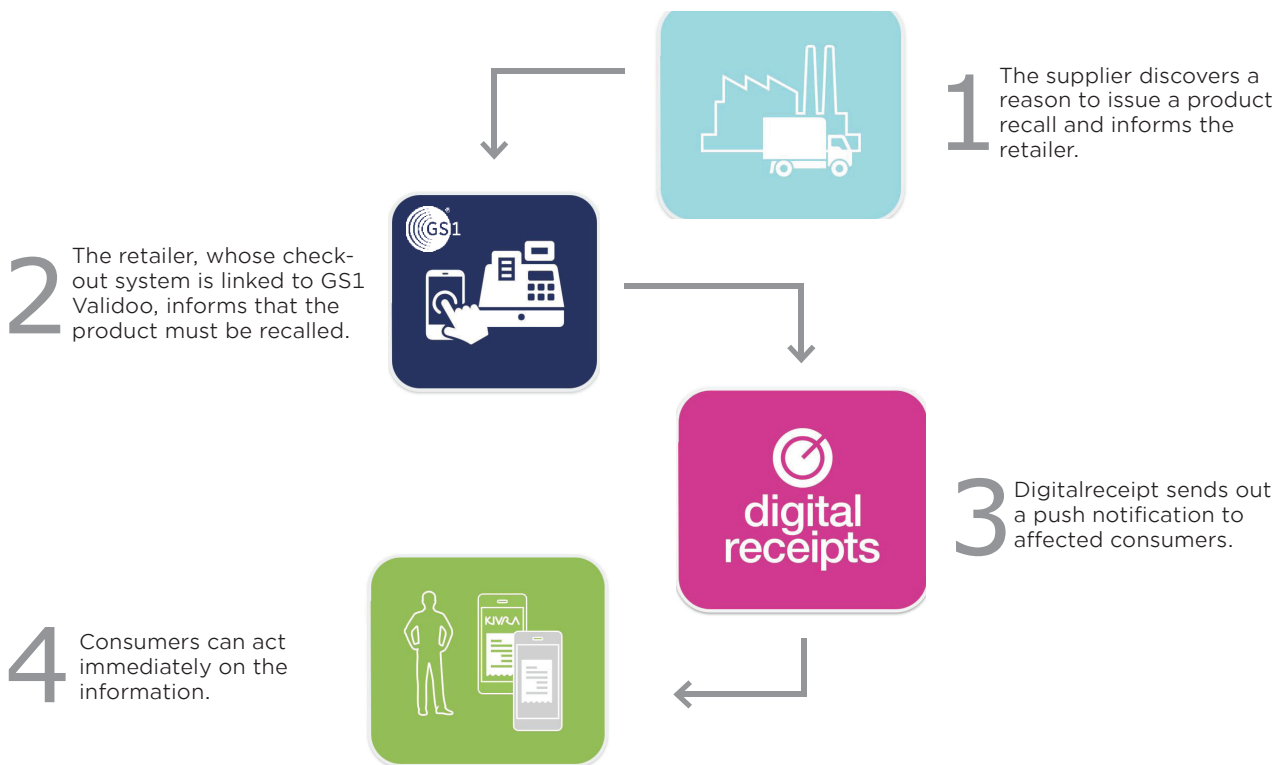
1 The supplier discovers a reason to issue a product recall and informs the retailer.

GS1

2 The retailer, whose check-out system is linked to GS1 Validoo, informs that the product must be recalled.

digital receipts

3 Digitalreceipt sends out a push notification to affected consumers.

KIVRA

4 Consumers can act immediately on the information.